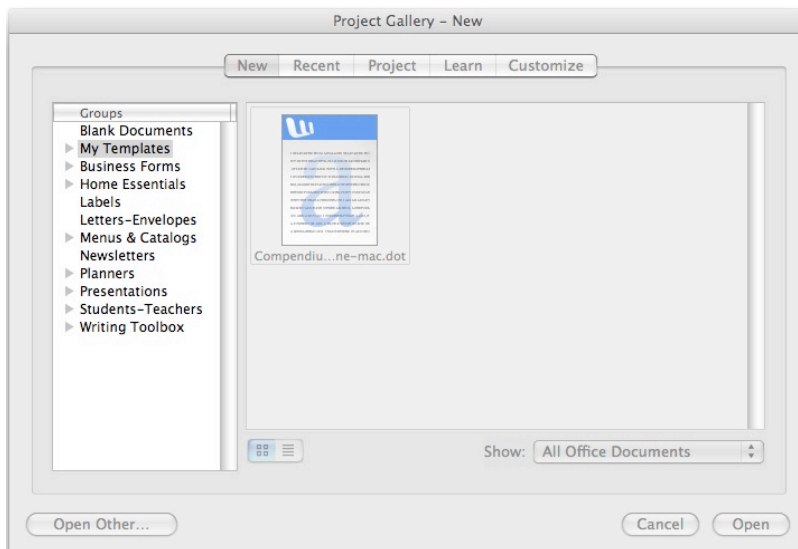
Project Gallery - New

New | Recent | Project | Learn | Customize

Groups
Blank Documents
My Templates
Business Forms
Home Essentials
Labels
Letters-Envelopes
Menus & Catalogs
Newsletters
Planners
Presentations
Students-Teachers
Writing Toolbox

Compendiu...ne-mac.dot

Show: All Office Documents

Open Other...

Cancel

Open